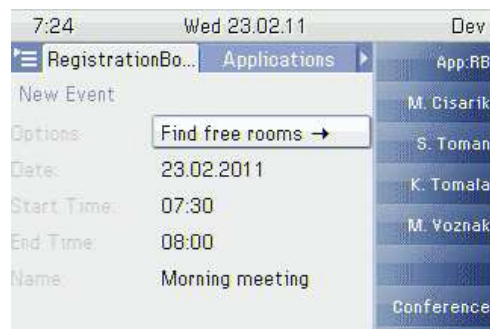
7:24 Wed 23.02.11 Dev

RegistrationBo... Applications

New Event

Options: Find free rooms →

Date: 23.02.2011

Start Time: 07:30

End Time: 08:00

Name: Morning meeting

App:RB

M. Cisarik

S. Toman

K. Tomala

M. Voznak

Conference